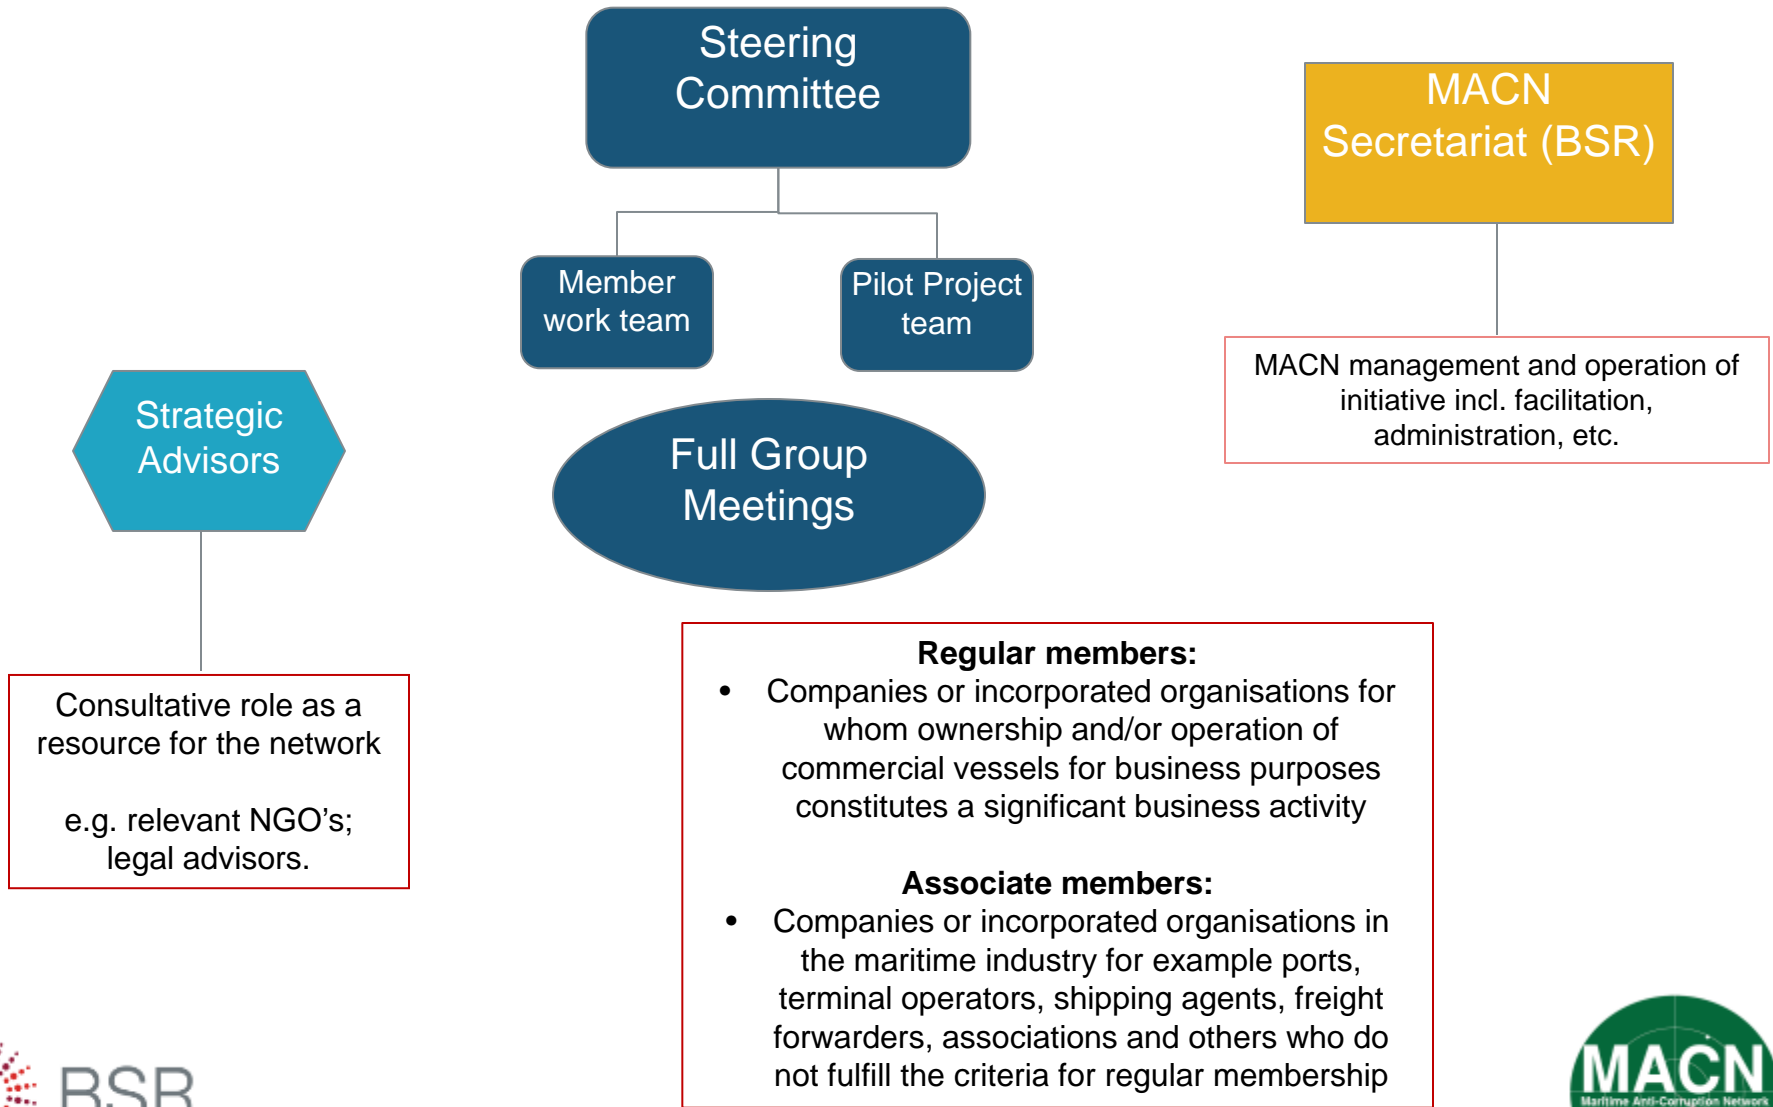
Steering Committee

MACN Secretariat (BSR)

Member work team

Pilot Project team

MACN management and operation of initiative incl. facilitation, administration, etc.

Strategic Advisors

Full Group Meetings

Consultative role as a resource for the network

e.g. relevant NGO’s; legal advisors.

**Regular members:**
- Companies or incorporated organisations for whom ownership and/or operation of commercial vessels for business purposes constitutes a significant business activity

**Associate members:**
- Companies or incorporated organisations in the maritime industry for example ports, terminal operators, shipping agents, freight forwarders, associations and others who do not fulfill the criteria for regular membership

BSR

MACN
Maritime Anti-Corruption Network